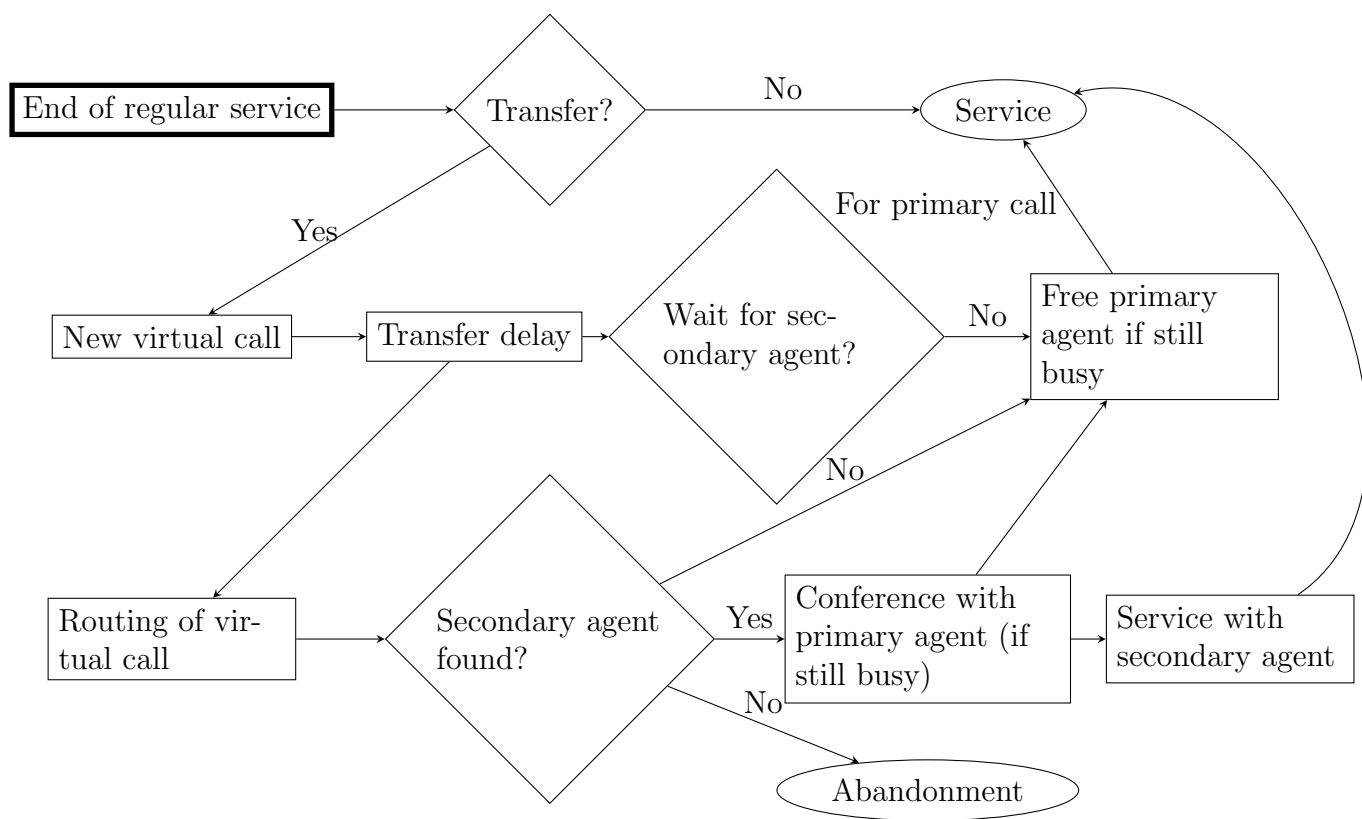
End of regular service

Transfer?

No

Service

Yes

For primary call

New virtual call

Transfer delay

Wait for secondary agent?

No

Free primary agent if still busy

No

Routing of virtual call

Secondary agent found?

Yes

Conference with primary agent (if still busy)

Service with secondary agent

No

Abandonment